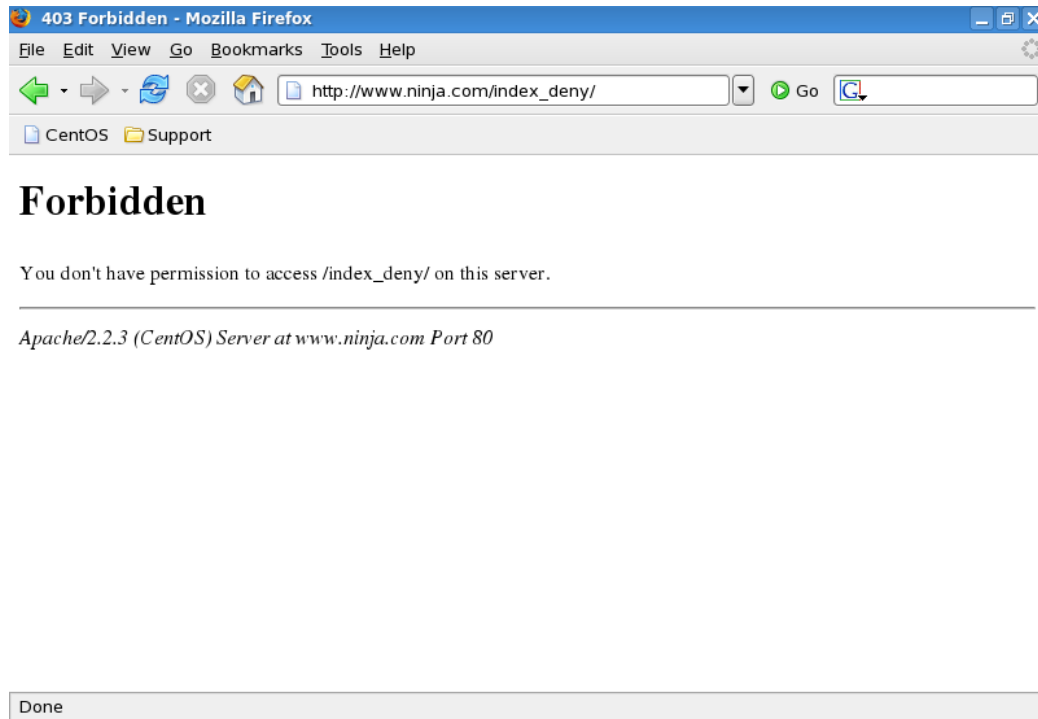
403 Forbidden - Mozilla Firefox

File Edit View Go Bookmarks Tools Help

http://www.ninja.com/index_deny/

Go

CentOS Support

Forbidden

You don't have permission to access /index_deny/ on this server.

Apache/2.2.3 (CentOS) Server at www.ninja.com Port 80

Done